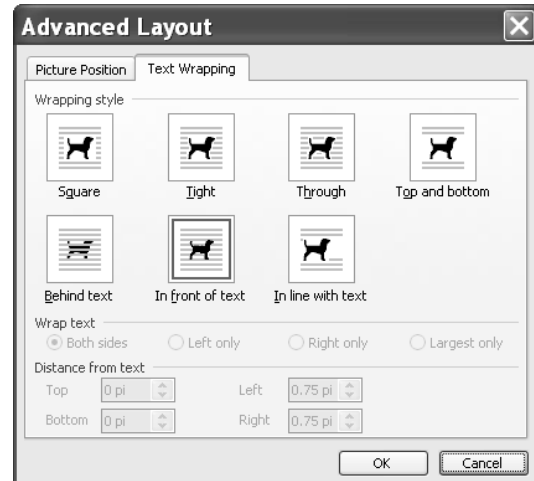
Advanced Layout

Picture Position | Text Wrapping

Wrapping style

Square
Tight
Through
Top and bottom
Behind text
In front of text
In line with text

Wrap text
Both sides
Left only
Right only
Largest only

Distance from text
Top 0 pi
Left 0.75 pi
Bottom 0 pi
Right 0.75 pi

OK
Cancel